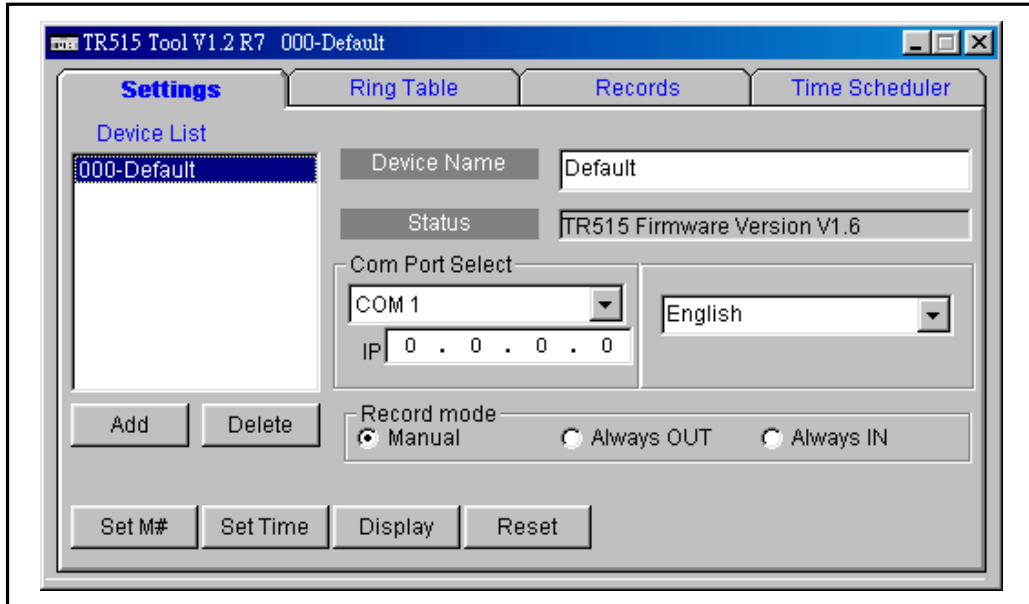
TR515 Tool V1.2 R7 000-Default

Settings | Ring Table | Records | Time Scheduler

Device List

000-Default

Device Name
Default

Status
TR515 Firmware Version V1.6

Com Port Select
COM 1
IP 0 . 0 . 0 . 0

English

Add
Delete

Record mode
Manual
Always OUT
Always IN

Set M#
Set Time
Display
Reset